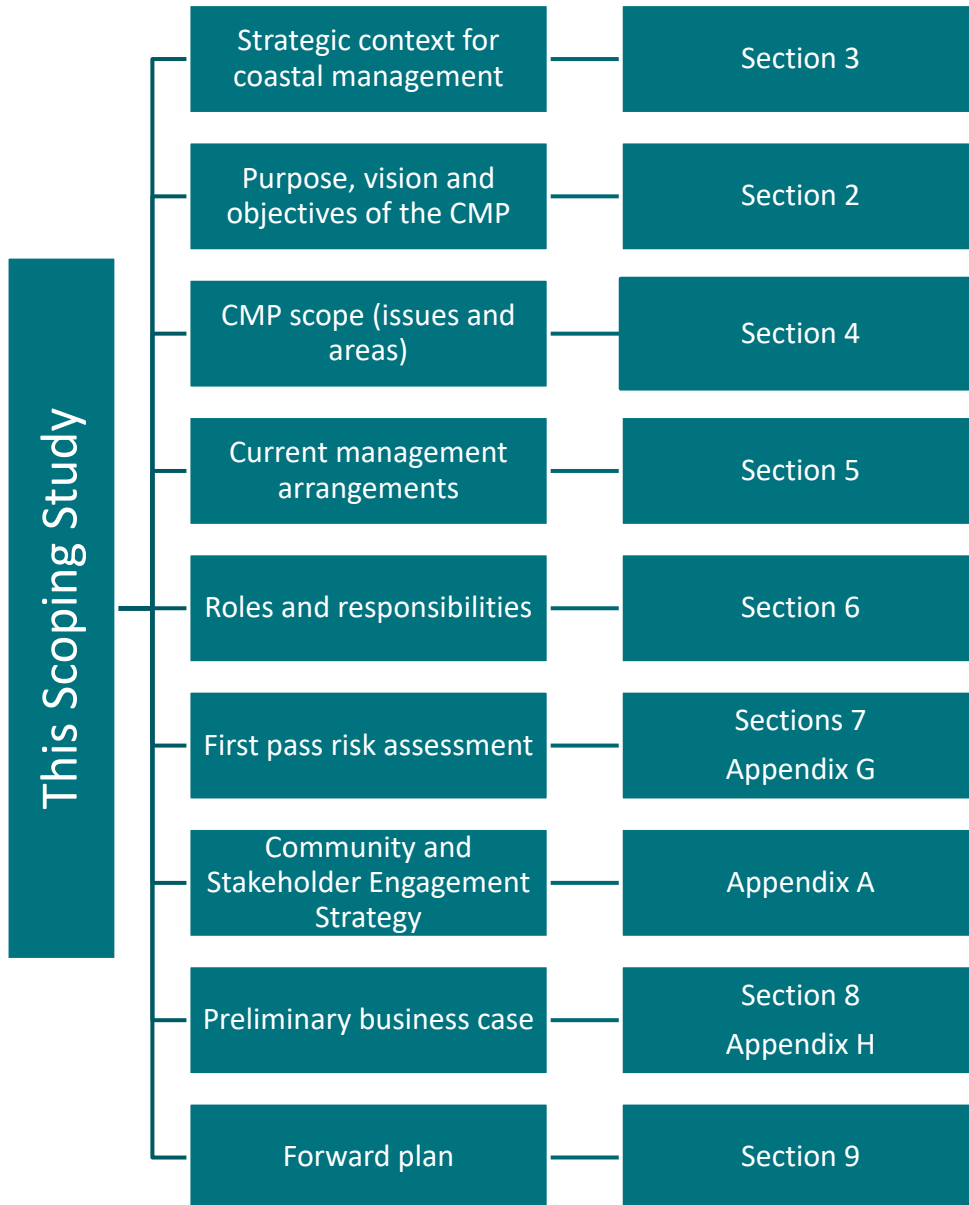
This Scoping Study

Strategic context for coastal management — Section 3

Purpose, vision and objectives of the CMP — Section 2

CMP scope (issues and areas) — Section 4

Current management arrangements — Section 5

Roles and responsibilities — Section 6

First pass risk assessment — Sections 7 Appendix G

Community and Stakeholder Engagement Strategy — Appendix A

Preliminary business case — Section 8 Appendix H

Forward plan — Section 9